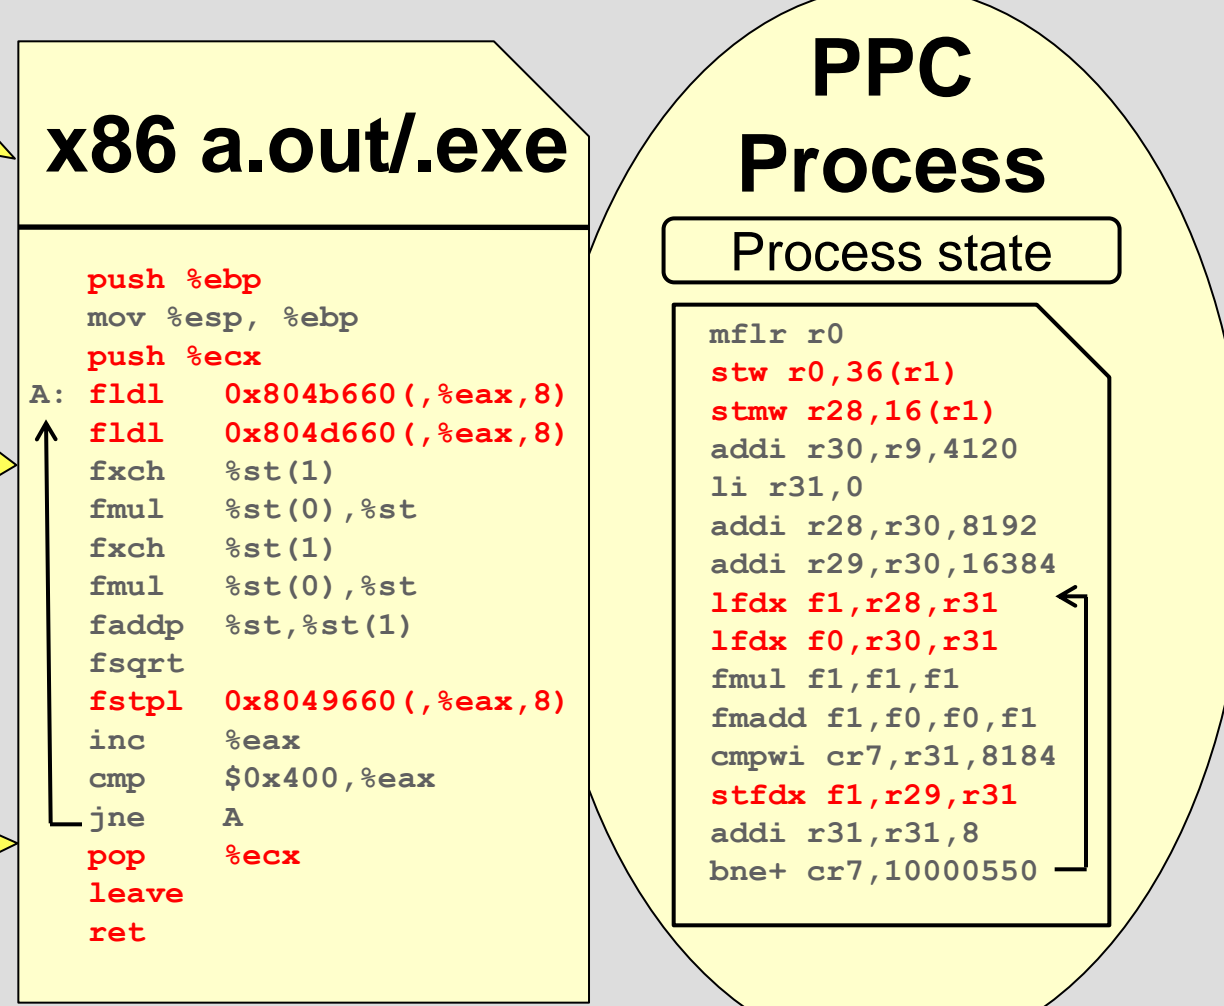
x86 a.out/.exe

push %ebp
mov %esp, %ebp
push %ecx
A: fldl 0x804b660(,%eax,8)
fldl 0x804d660(,%eax,8)
fxch %st(1)
fmul %st(0),%st
fxch %st(1)
fmul %st(0),%st
faddp %st,%st(1)
fsqrt
fstpl 0x8049660(,%eax,8)
inc %eax
cmp $0x400,%eax
jne A
pop %ecx
leave
ret

PPC Process

Process state

mflr r0
stw r0,36(r1)
stmw r28,16(r1)
addi r30,r9,4120
li r31,0
addi r28,r30,8192
addi r29,r30,16384
lfdx f1,r28,r31
lfdx f0,r30,r31
fmul f1,f1,f1
fmadd f1,f0,f0,f1
cmpwi cr7,r31,8184
stfdx f1,r29,r31
addi r31,r31,8
bne+ cr7,10000550